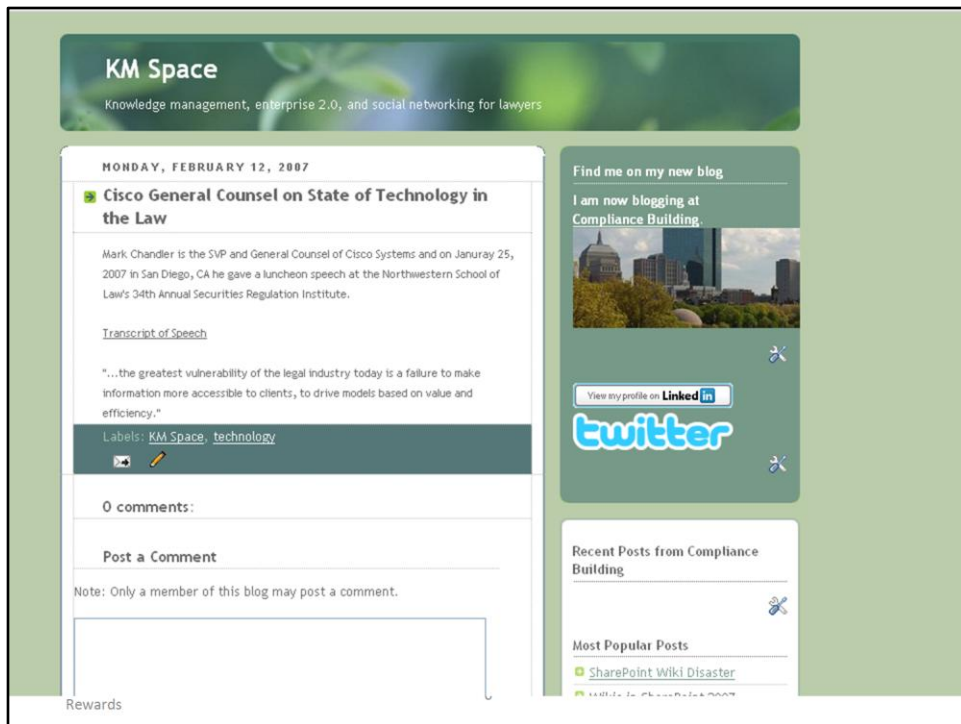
KM Space

Knowledge management, enterprise 2.0, and social networking for lawyers

MONDAY, FEBRUARY 12, 2007

Cisco General Counsel on State of Technology in the Law

Mark Chandler is the SVP and General Counsel of Cisco Systems and on Januray 25, 2007 in San Diego, CA he gave a luncheon speech at the Northwestern School of Law's 34th Annual Securities Regulation Institute.

Transcript of Speech

"...the greatest vulnerability of the legal industry today is a failure to make information more accessible to clients, to drive models based on value and efficiency."

Labels: KM Space, technology

0 comments:

Post a Comment

Note: Only a member of this blog may post a comment.

Find me on my new blog

I am now blogging at Compliance Building.

View my profile on Linked in

twitter

Recent Posts from Compliance Building

Most Popular Posts

SharePoint Wiki Disaster

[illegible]

Rewards